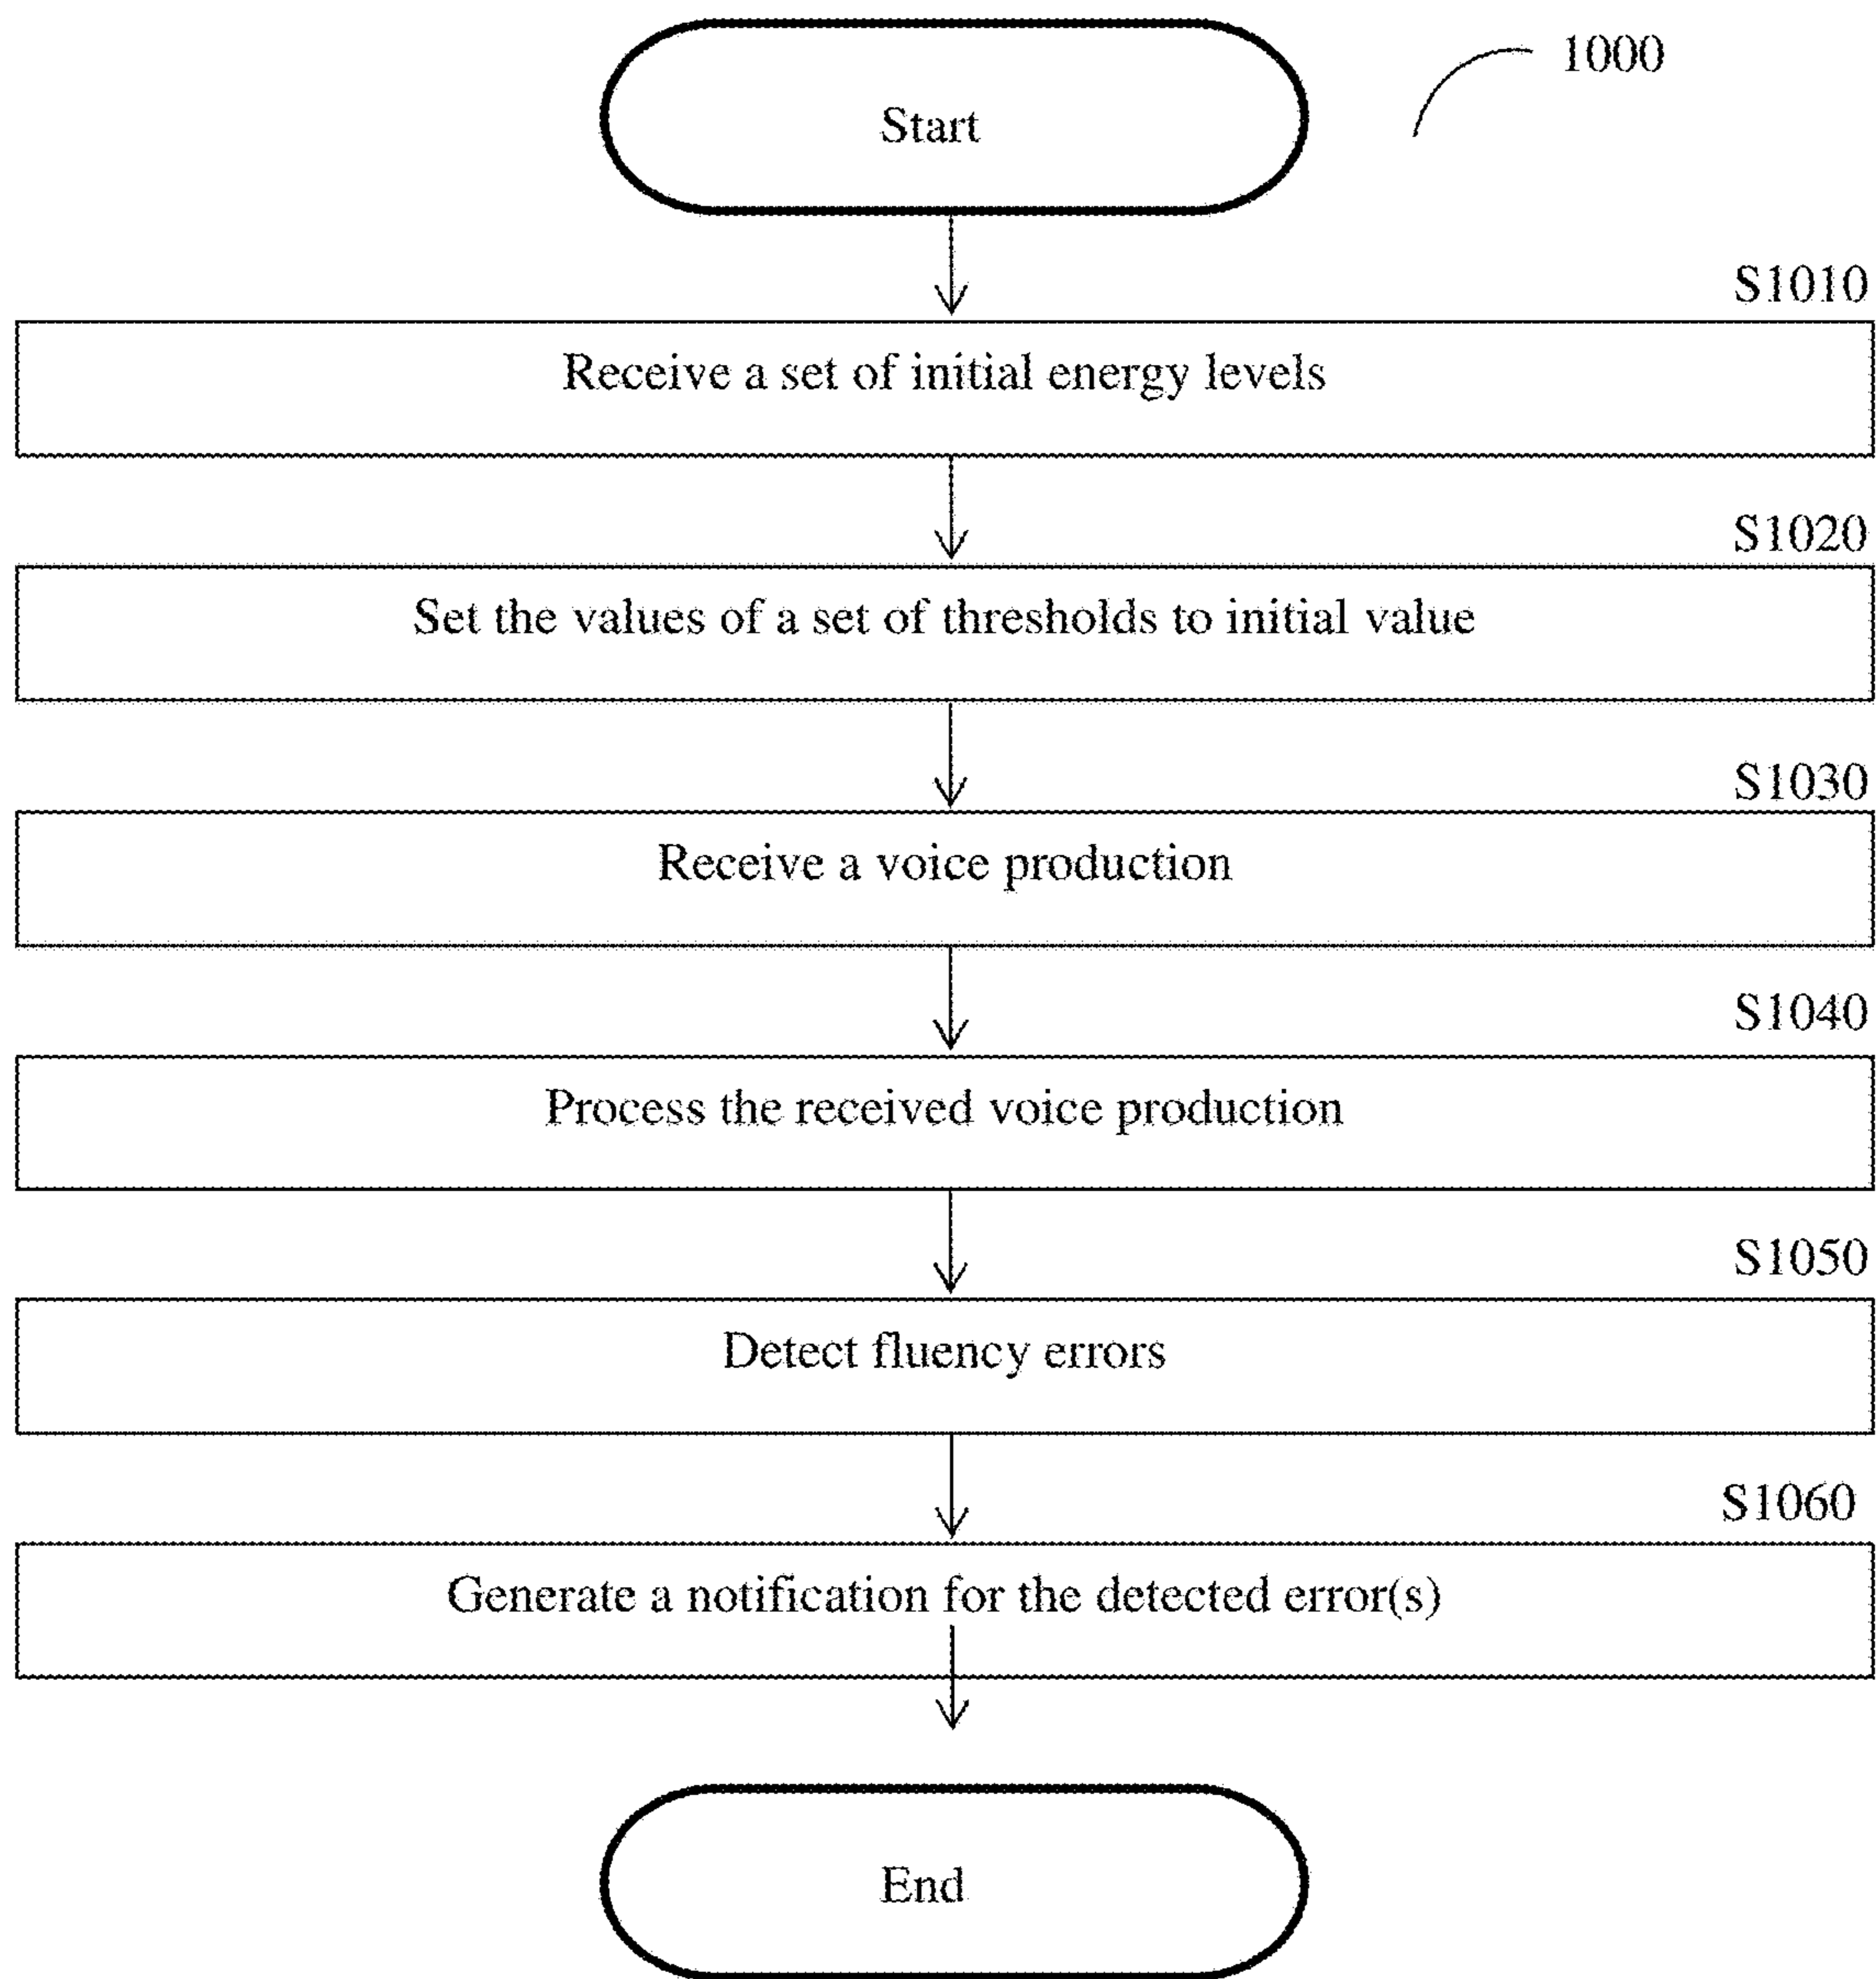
Start

1000

S1010

Receive a set of initial energy levels

S1020

Set the values of a set of thresholds to initial value

S1030

Receive a voice production

S1040

Process the received voice production

S1050

Detect fluency errors

S1060

Generate a notification for the detected error(s)

End